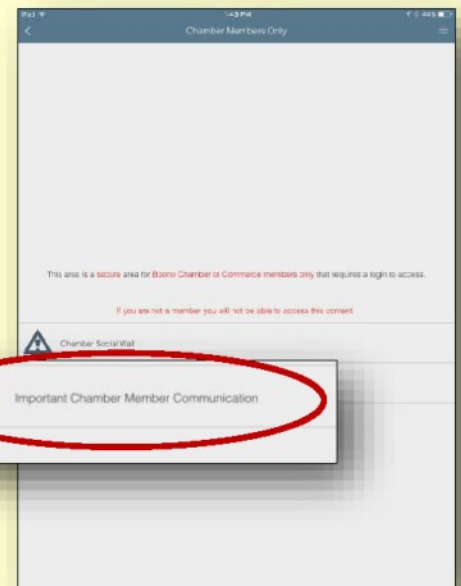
Pad
1:43 PM
44%
Chamber Members Only

This area is a secure area for Boone Chamber of Commerce members only that requires a login to access.

If you are not a member you will not be able to access this content

Chamber Social Wall

Important Chamber Member Communication